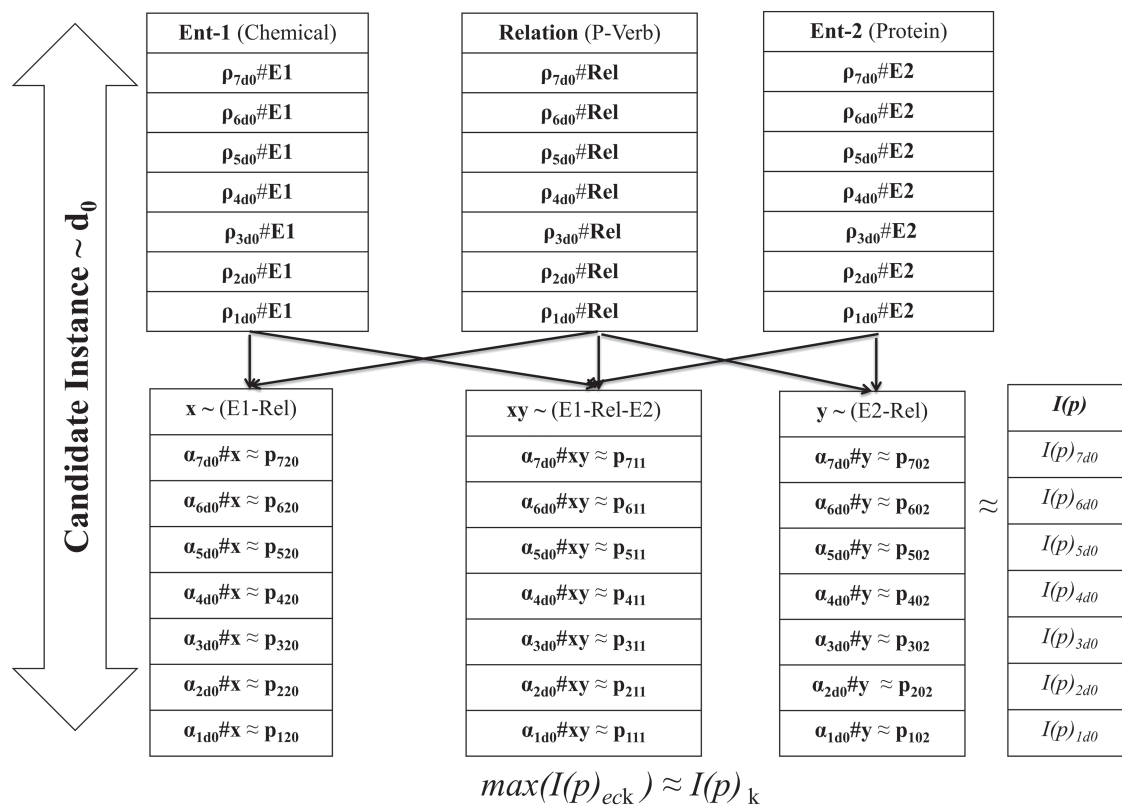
Candidate Instance ~ $d_0$

| Ent-1 (Chemical) |
|---|
| $\rho_{7d0}$#E1 |
| $\rho_{6d0}$#E1 |
| $\rho_{5d0}$#E1 |
| $\rho_{4d0}$#E1 |
| $\rho_{3d0}$#E1 |
| $\rho_{2d0}$#E1 |
| $\rho_{1d0}$#E1 |

| Relation (P-Verb) |
|---|
| $\rho_{7d0}$#Rel |
| $\rho_{6d0}$#Rel |
| $\rho_{5d0}$#Rel |
| $\rho_{4d0}$#Rel |
| $\rho_{3d0}$#Rel |
| $\rho_{2d0}$#Rel |
| $\rho_{1d0}$#Rel |

| Ent-2 (Protein) |
|---|
| $\rho_{7d0}$#E2 |
| $\rho_{6d0}$#E2 |
| $\rho_{5d0}$#E2 |
| $\rho_{4d0}$#E2 |
| $\rho_{3d0}$#E2 |
| $\rho_{2d0}$#E2 |
| $\rho_{1d0}$#E2 |

| x ~ (E1-Rel) |
|---|
| $\alpha_{7d0}$#x ≈ $p_{720}$ |
| $\alpha_{6d0}$#x ≈ $p_{620}$ |
| $\alpha_{5d0}$#x ≈ $p_{520}$ |
| $\alpha_{4d0}$#x ≈ $p_{420}$ |
| $\alpha_{3d0}$#x ≈ $p_{320}$ |
| $\alpha_{2d0}$#x ≈ $p_{220}$ |
| $\alpha_{1d0}$#x ≈ $p_{120}$ |

| xy ~ (E1-Rel-E2) |
|---|
| $\alpha_{7d0}$#xy ≈ $p_{711}$ |
| $\alpha_{6d0}$#xy ≈ $p_{611}$ |
| $\alpha_{5d0}$#xy ≈ $p_{511}$ |
| $\alpha_{4d0}$#xy ≈ $p_{411}$ |
| $\alpha_{3d0}$#xy ≈ $p_{311}$ |
| $\alpha_{2d0}$#xy ≈ $p_{211}$ |
| $\alpha_{1d0}$#xy ≈ $p_{111}$ |

| y ~ (E2-Rel) |
|---|
| $\alpha_{7d0}$#y ≈ $p_{702}$ |
| $\alpha_{6d0}$#y ≈ $p_{602}$ |
| $\alpha_{5d0}$#y ≈ $p_{502}$ |
| $\alpha_{4d0}$#y ≈ $p_{402}$ |
| $\alpha_{3d0}$#y ≈ $p_{302}$ |
| $\alpha_{2d0}$#y ≈ $p_{202}$ |
| $\alpha_{1d0}$#y ≈ $p_{102}$ |

≈

| I(p) |
|---|
| $I(p)_{7d0}$ |
| $I(p)_{6d0}$ |
| $I(p)_{5d0}$ |
| $I(p)_{4d0}$ |
| $I(p)_{3d0}$ |
| $I(p)_{2d0}$ |
| $I(p)_{1d0}$ |

$max(I(p)_{eck}) \approx I(p)_{k}$